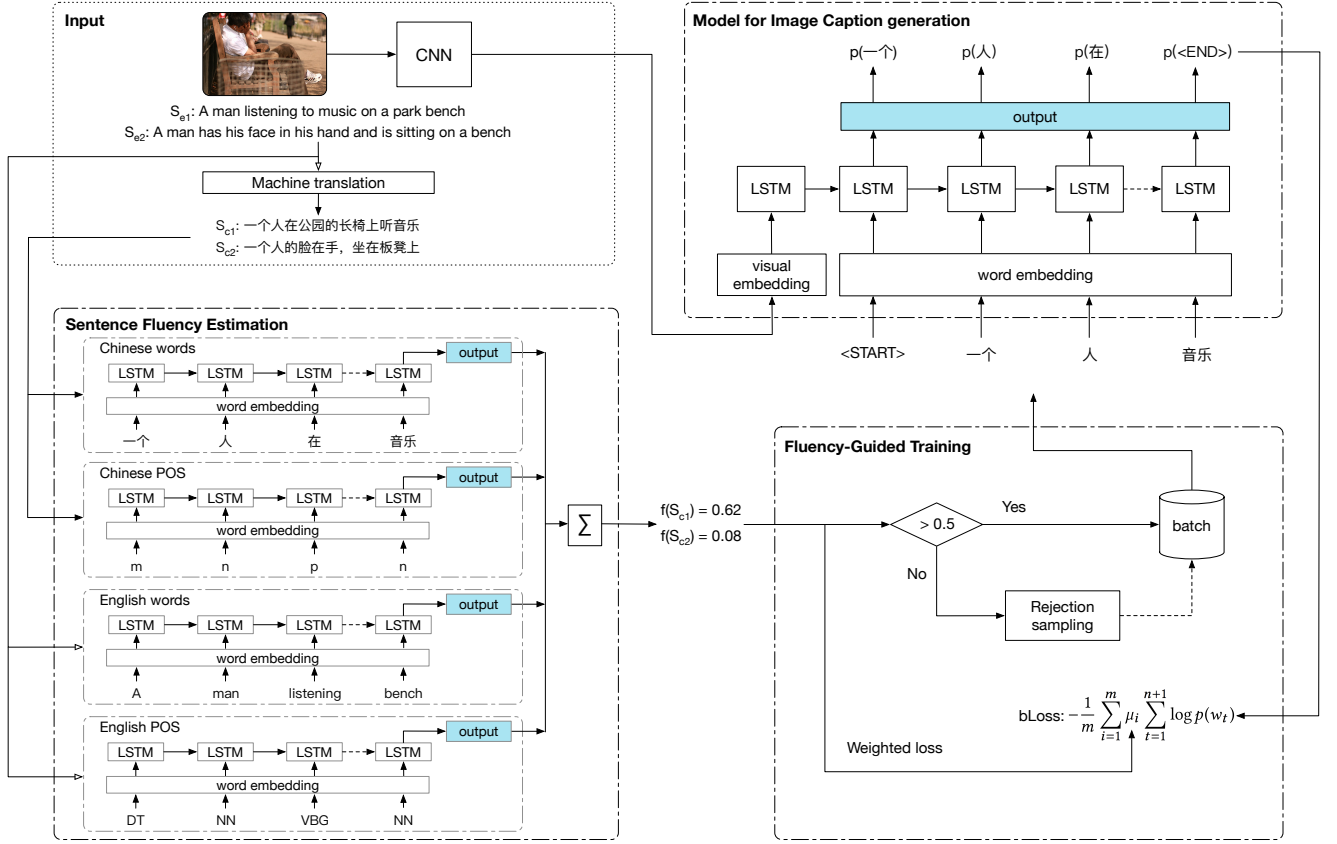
Input

CNN

$S_{e1}$: A man listening to music on a park bench
$S_{e2}$: A man has his face in his hand and is sitting on a bench

Machine translation

$S_{c1}$: 一个人在公园的长椅上听音乐
$S_{c2}$: 一个人的脸在手，坐在板凳上

Model for Image Caption generation

p(一个) p(人) p(在) p(<END>)

output

LSTM LSTM LSTM LSTM LSTM

visual embedding

word embedding

<START> 一个 人 音乐

Sentence Fluency Estimation

Chinese words
LSTM LSTM LSTM LSTM
output
word embedding
一个 人 在 音乐

Chinese POS
LSTM LSTM LSTM LSTM
output
word embedding
m n p n

English words
LSTM LSTM LSTM LSTM
output
word embedding
A man listening bench

English POS
LSTM LSTM LSTM LSTM
output
word embedding
DT NN VBG NN

$\sum$

$f(S_{c1}) = 0.62$
$f(S_{c2}) = 0.08$

Fluency-Guided Training

> 0.5

Yes

No

batch

Rejection sampling

bLoss: $-\frac{1}{m}\sum_{i=1}^{m}\mu_i\sum_{t=1}^{n+1}\log p(w_t)$

Weighted loss